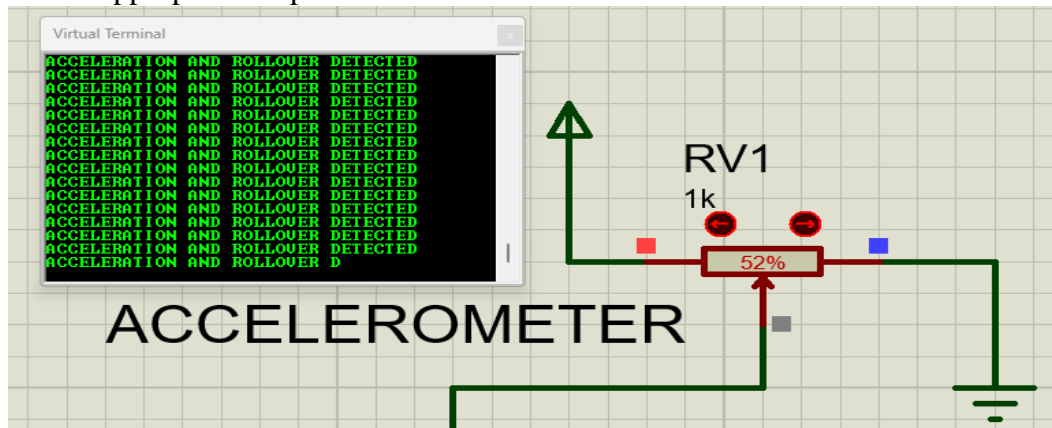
Virtual Terminal

ACCELERATION AND ROLLOVER DETECTED
ACCELERATION AND ROLLOVER DETECTED
ACCELERATION AND ROLLOVER DETECTED
ACCELERATION AND ROLLOVER DETECTED
ACCELERATION AND ROLLOVER DETECTED
ACCELERATION AND ROLLOVER DETECTED
ACCELERATION AND ROLLOVER DETECTED
ACCELERATION AND ROLLOVER DETECTED
ACCELERATION AND ROLLOVER DETECTED
ACCELERATION AND ROLLOVER DETECTED
ACCELERATION AND ROLLOVER DETECTED
ACCELERATION AND ROLLOVER DETECTED
ACCELERATION AND ROLLOVER DETECTED
ACCELERATION AND ROLLOVER DETECTED
ACCELERATION AND ROLLOVER DETECTED
ACCELERATION AND ROLLOVER DETECTED
ACCELERATION AND ROLLOVER D

RV1
1k
52%

ACCELEROMETER